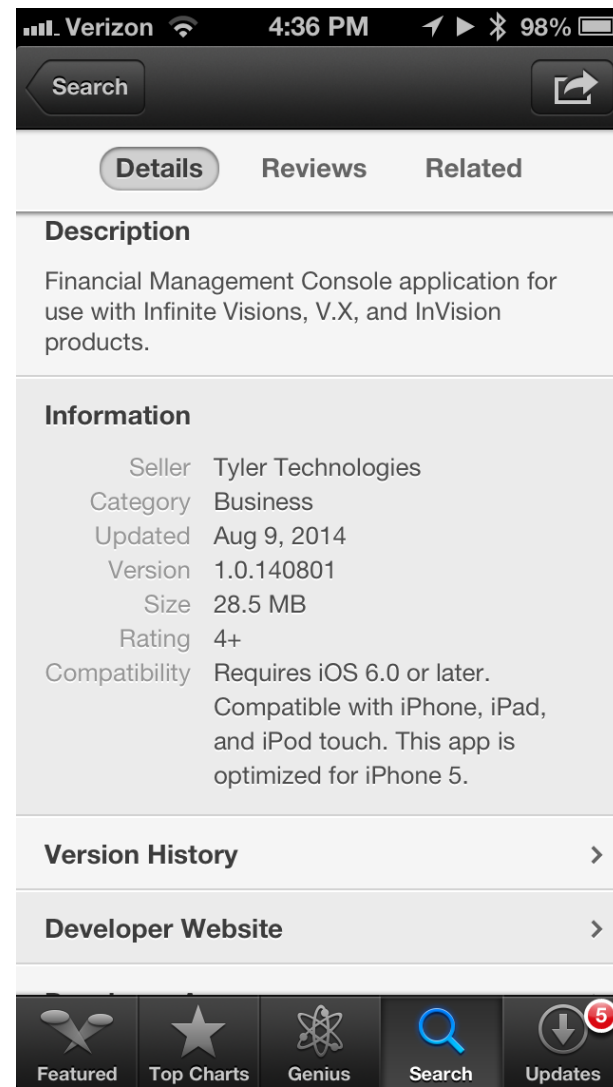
Verizon 4:36 PM 98%

Search

Details Reviews Related

Description

Financial Management Console application for use with Infinite Visions, V.X, and InVision products.

Information

Seller Tyler Technologies
Category Business
Updated Aug 9, 2014
Version 1.0.140801
Size 28.5 MB
Rating 4+
Compatibility Requires iOS 6.0 or later. Compatible with iPhone, iPad, and iPod touch. This app is optimized for iPhone 5.

Version History >

Developer Website >

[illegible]

Featured Top Charts Genius Search 5 Updates